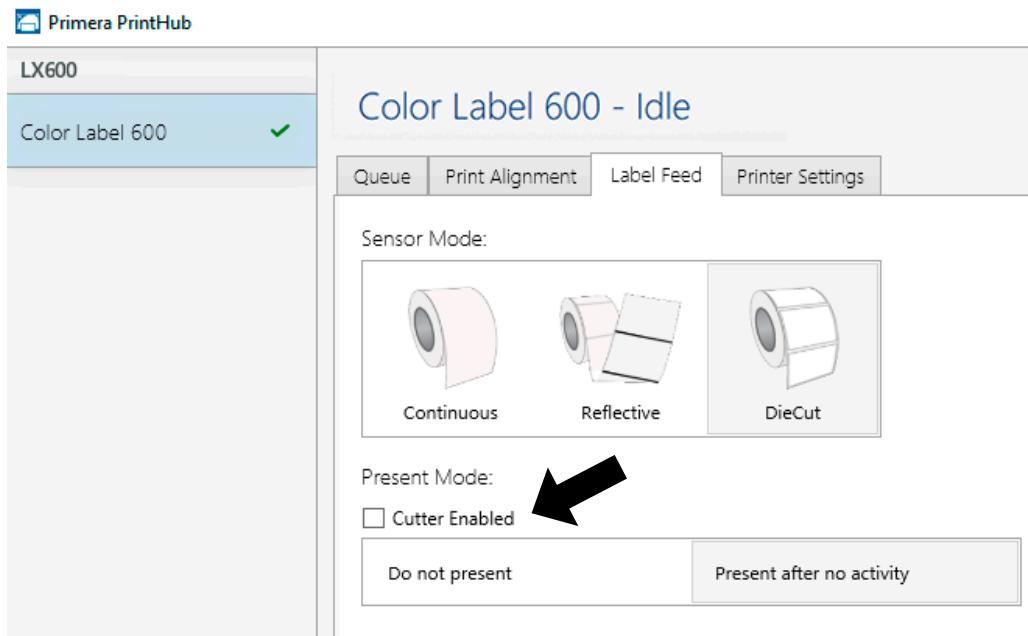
Primera PrintHub

LX600

Color Label 600

Color Label 600 - Idle

Queue
Print Alignment
Label Feed
Printer Settings

Sensor Mode:

Continuous
Reflective
DieCut

Present Mode:

Cutter Enabled

Do not present
Present after no activity